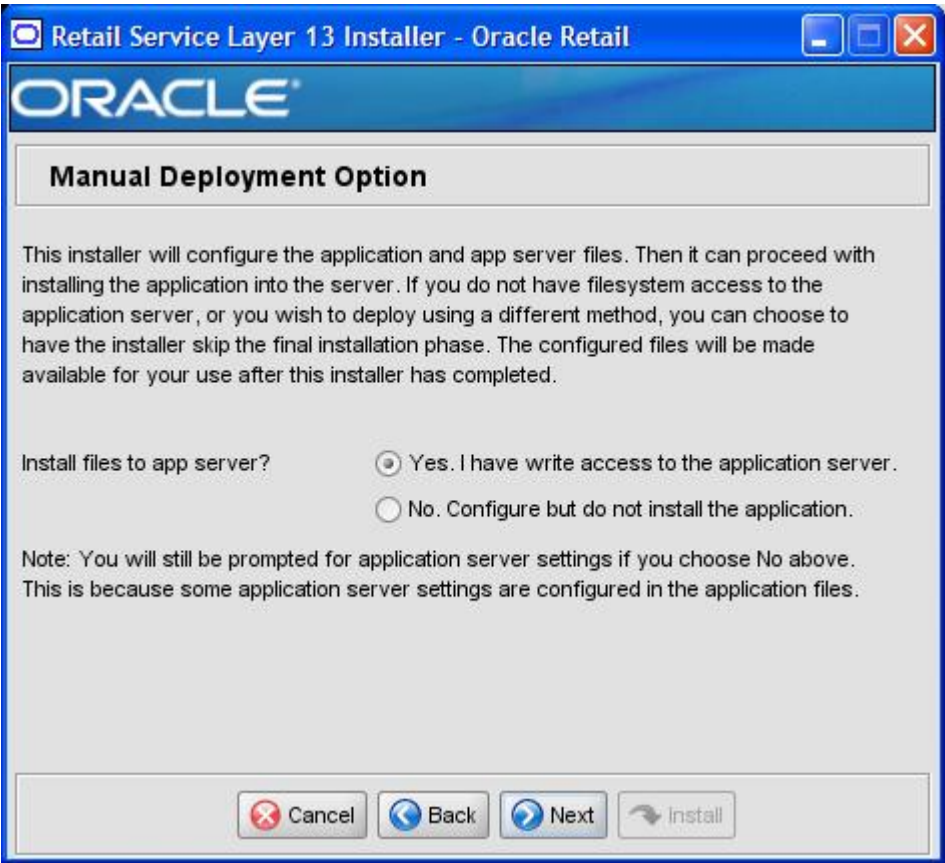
Retail Service Layer 13 Installer - Oracle Retail

ORACLE

Manual Deployment Option

This installer will configure the application and app server files. Then it can proceed with installing the application into the server. If you do not have filesystem access to the application server, or you wish to deploy using a different method, you can choose to have the installer skip the final installation phase. The configured files will be made available for your use after this installer has completed.

Install files to app server?

Yes. I have write access to the application server.

No. Configure but do not install the application.

Note: You will still be prompted for application server settings if you choose No above. This is because some application server settings are configured in the application files.

Cancel

Back

Next

Install